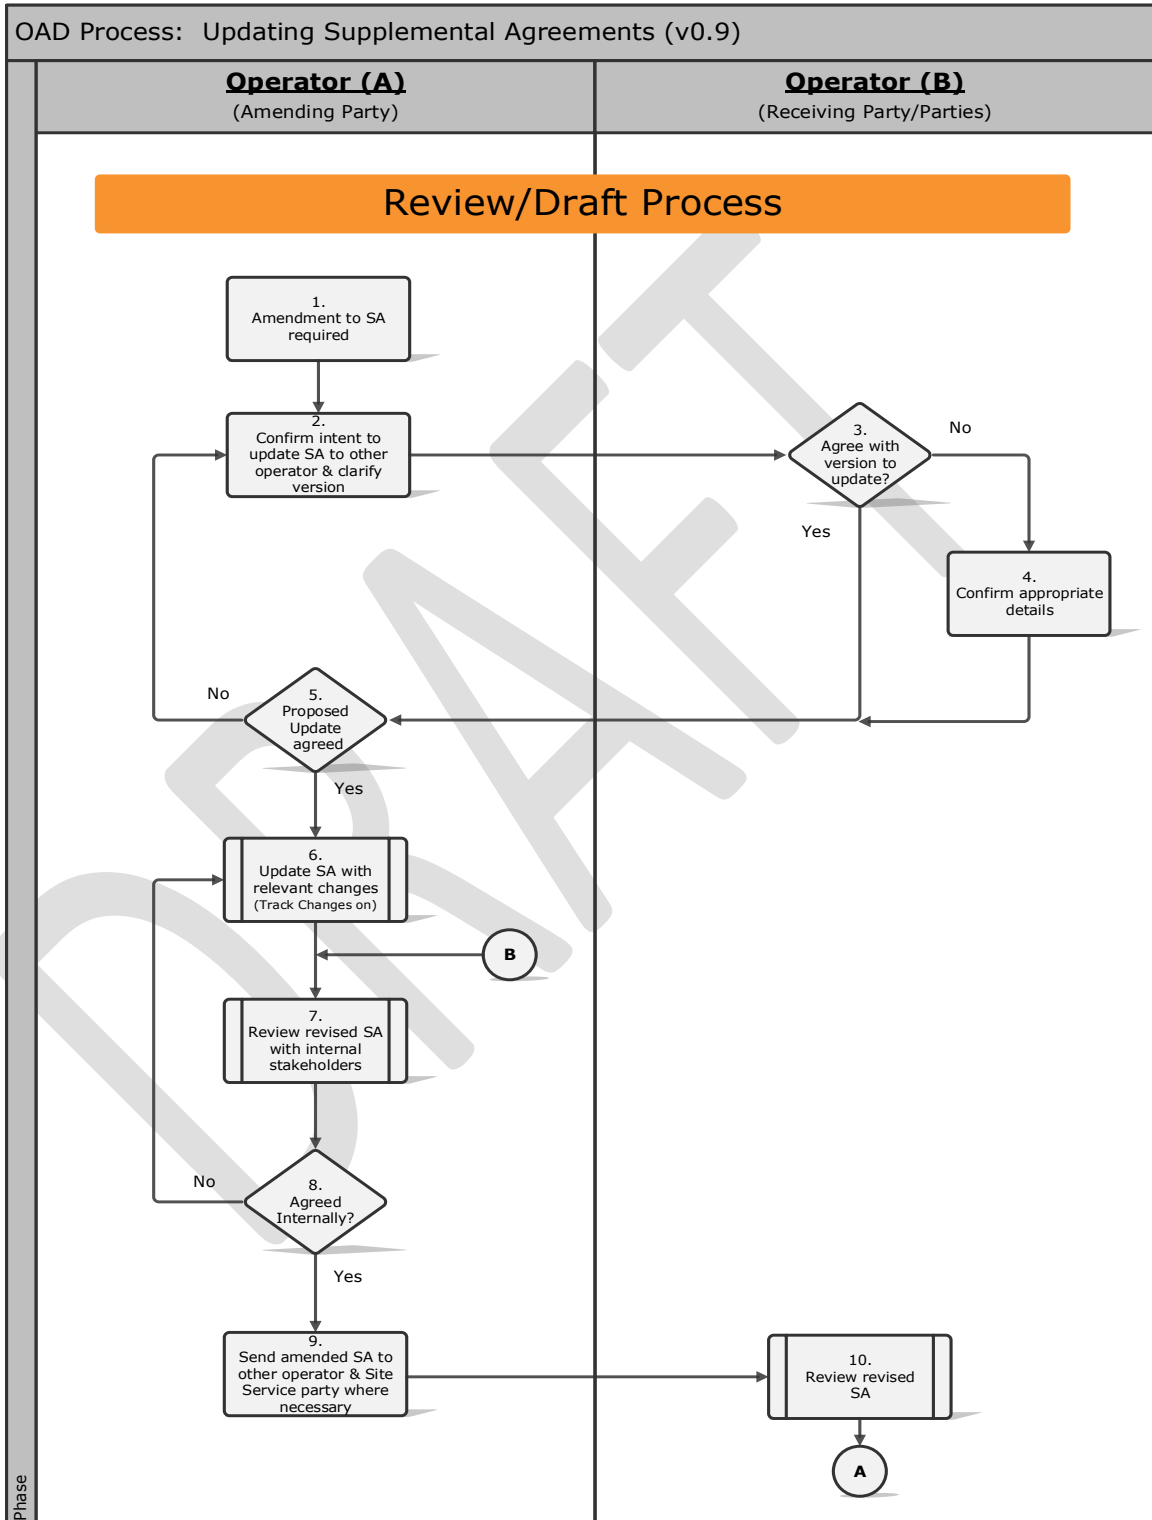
OAD Process: Updating Supplemental Agreements (v0.9)

Operator (A)
(Amending Party)

Operator (B)
(Receiving Party/Parties)

Review/Draft Process

1.
Amendment to SA required

2.
Confirm intent to update SA to other operator & clarify version

3.
Agree with version to update?

No

Yes

4.
Confirm appropriate details

No

5.
Proposed Update agreed

Yes

6.
Update SA with relevant changes
(Track Changes on)

B

7.
Review revised SA with internal stakeholders

No

8.
Agreed Internally?

Yes

9.
Send amended SA to other operator & Site Service party where necessary

10.
Review revised SA

A

Phase

DRAFT